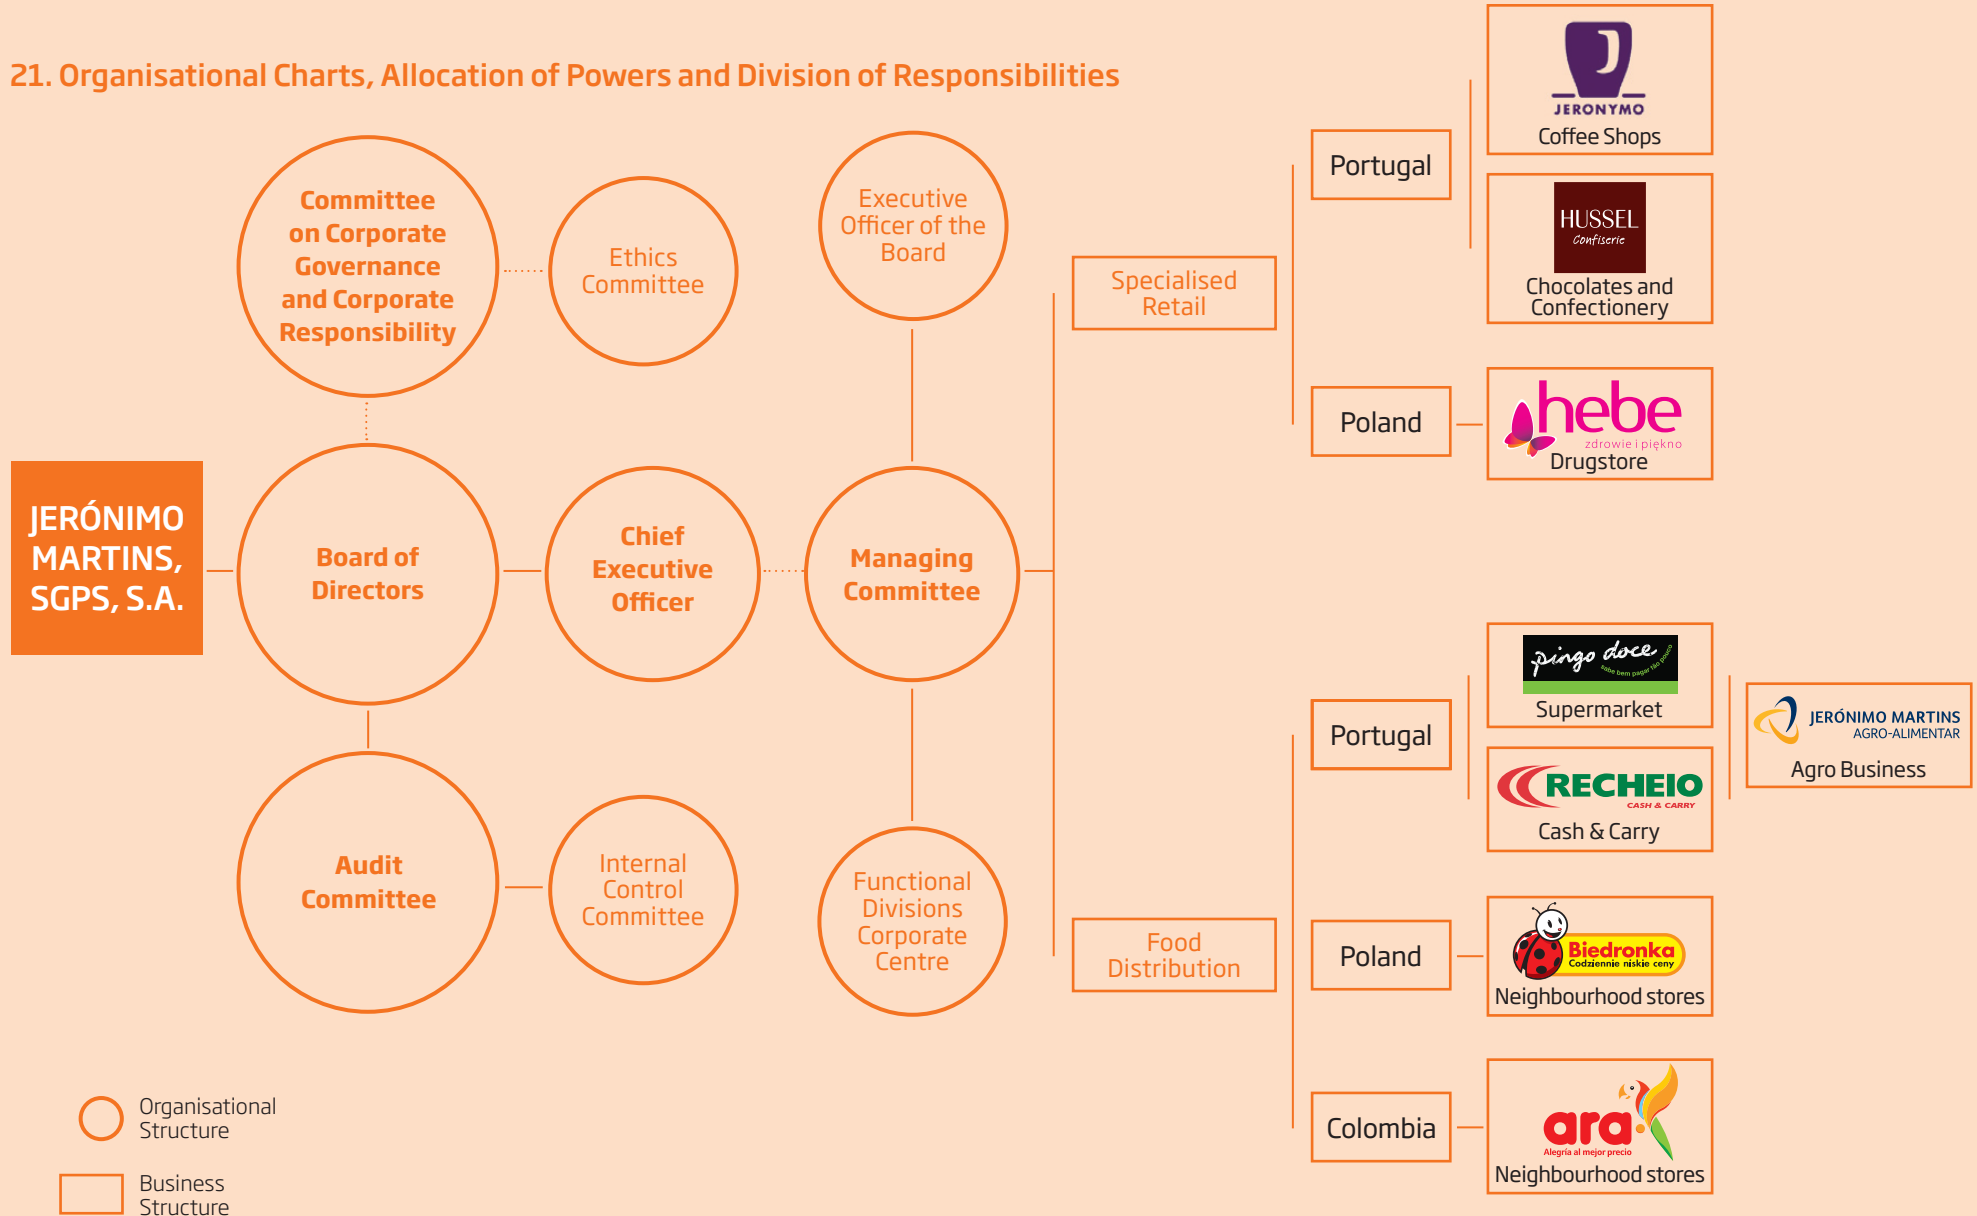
21. Organisational Charts, Allocation of Powers and Division of Responsibilities

Committee on Corporate Governance and Corporate Responsibility

Ethics Committee

Executive Officer of the Board

JERÓNIMO MARTINS, SGPS, S.A.

Board of Directors

Chief Executive Officer

Managing Committee

Audit Committee

Internal Control Committee

Functional Divisions Corporate Centre

Specialised Retail

Food Distribution

Portugal

JERONYMO
Coffee Shops

HUSSEL Confiserie
Chocolates and Confectionery

Poland

hebe zdrowie i piękno
Drugstore

Portugal

pingo doce sabe bem pagar tão pouco
Supermarket

RECHEIO CASH & CARRY
Cash & Carry

JERÓNIMO MARTINS AGRO-ALIMENTAR
Agro Business

Poland

Biedronka Codziennie niskie ceny
Neighbourhood stores

Colombia

ara Alegría al mejor precio
Neighbourhood stores

Organisational Structure

Business Structure